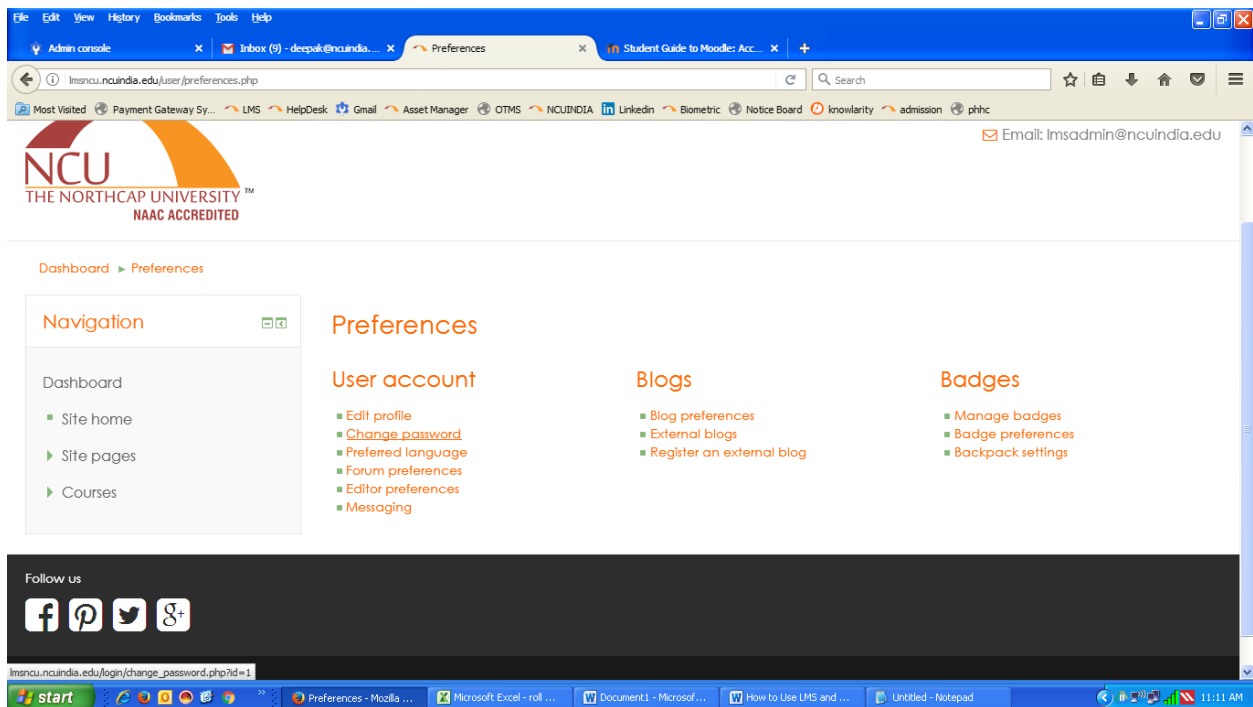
File Edit View History Bookmarks Tools Help

Admin console ×
Inbox (9) - deepak@ncuindia.... ×
Preferences ×
Student Guide to Moodle: Acc... ×
+

lmsncu.ncuindia.edu/user/preferences.php

Search

Most Visited
Payment Gateway Sy...
LMS
HelpDesk
Gmail
Asset Manager
OTMS
NCUINDIA
Linkedin
Biometric
Notice Board
knowlarity
admission
phhc

Email: lmsadmin@ncuindia.edu

NCU
THE NORTHCAP UNIVERSITY ™
NAAC ACCREDITED

Dashboard ► Preferences

Navigation

Dashboard
Site home
Site pages
Courses

Preferences

User account
Edit profile
Change password
Preferred language
Forum preferences
Editor preferences
Messaging

Blogs
Blog preferences
External blogs
Register an external blog

Badges
Manage badges
Badge preferences
Backpack settings

Follow us

lmsncu.ncuindia.edu/login/change_password.php?id=1

start
Preferences - Mozilla ...
Microsoft Excel - roll ...
Document1 - Microsof...
How to Use LMS and ...
Untitled - Notepad
11:11 AM